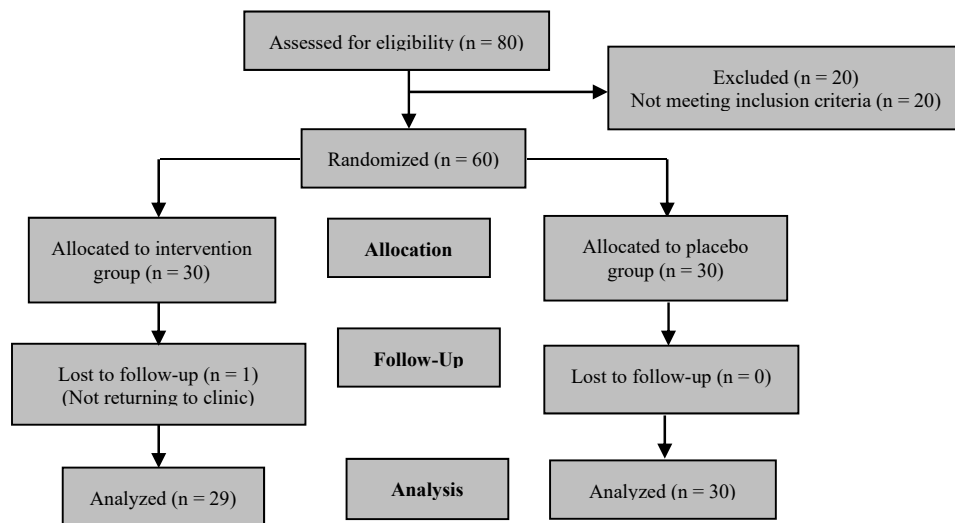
Assessed for eligibility (n = 80)

Excluded (n = 20)
Not meeting inclusion criteria (n = 20)

Randomized (n = 60)

Allocated to intervention group (n = 30)

Allocation

Allocated to placebo group (n = 30)

Lost to follow-up (n = 1)
(Not returning to clinic)

Follow-Up

Lost to follow-up (n = 0)

Analyzed (n = 29)

Analysis

Analyzed (n = 30)